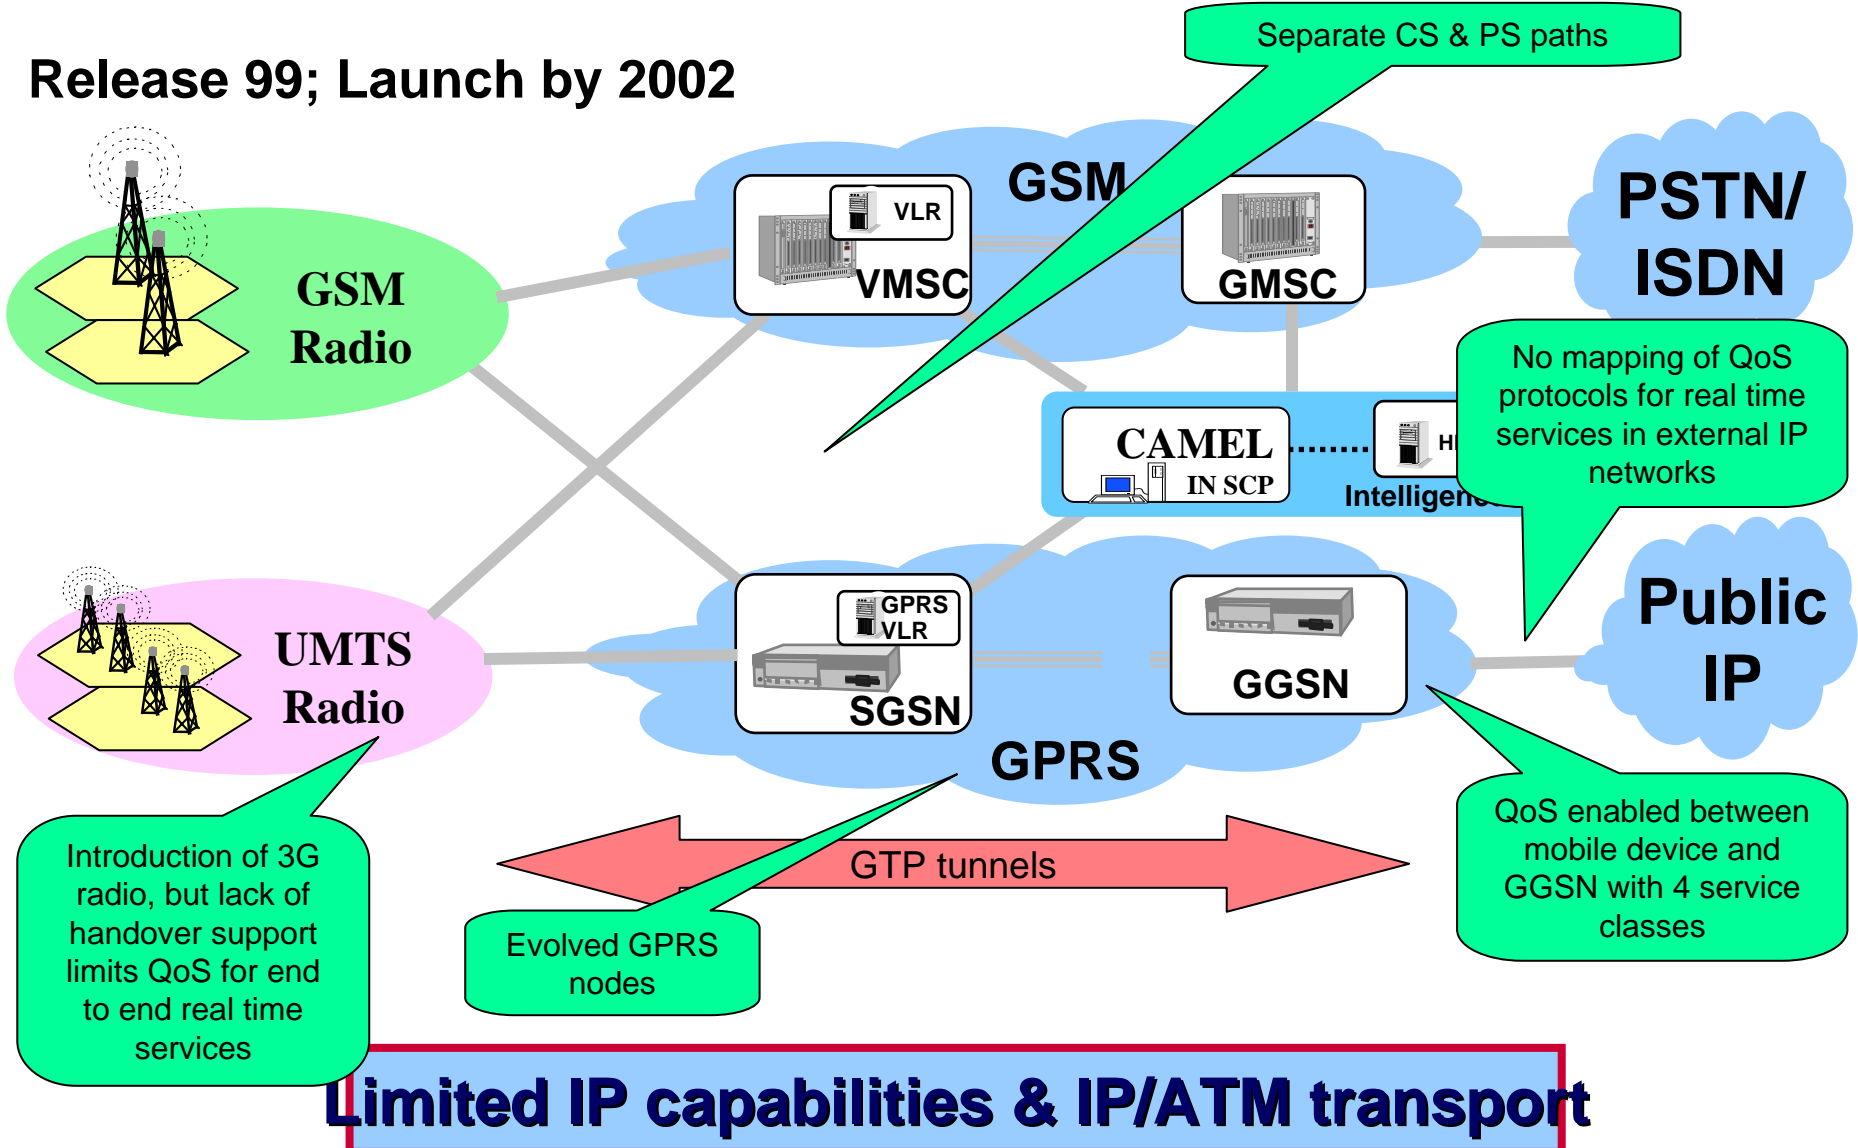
Release 99; Launch by 2002

Separate CS & PS paths

GSM Radio

GSM

VLR

VMSC

GMSC

PSTN/ ISDN

CAMEL

IN SCP

H

Intelligenc

No mapping of QoS protocols for real time services in external IP networks

UMTS Radio

GPRS VLR

SGSN

GGSN

Public IP

GPRS

GTP tunnels

Introduction of 3G radio, but lack of handover support limits QoS for end to end real time services

Evolved GPRS nodes

QoS enabled between mobile device and GGSN with 4 service classes

Limited IP capabilities & IP/ATM transport